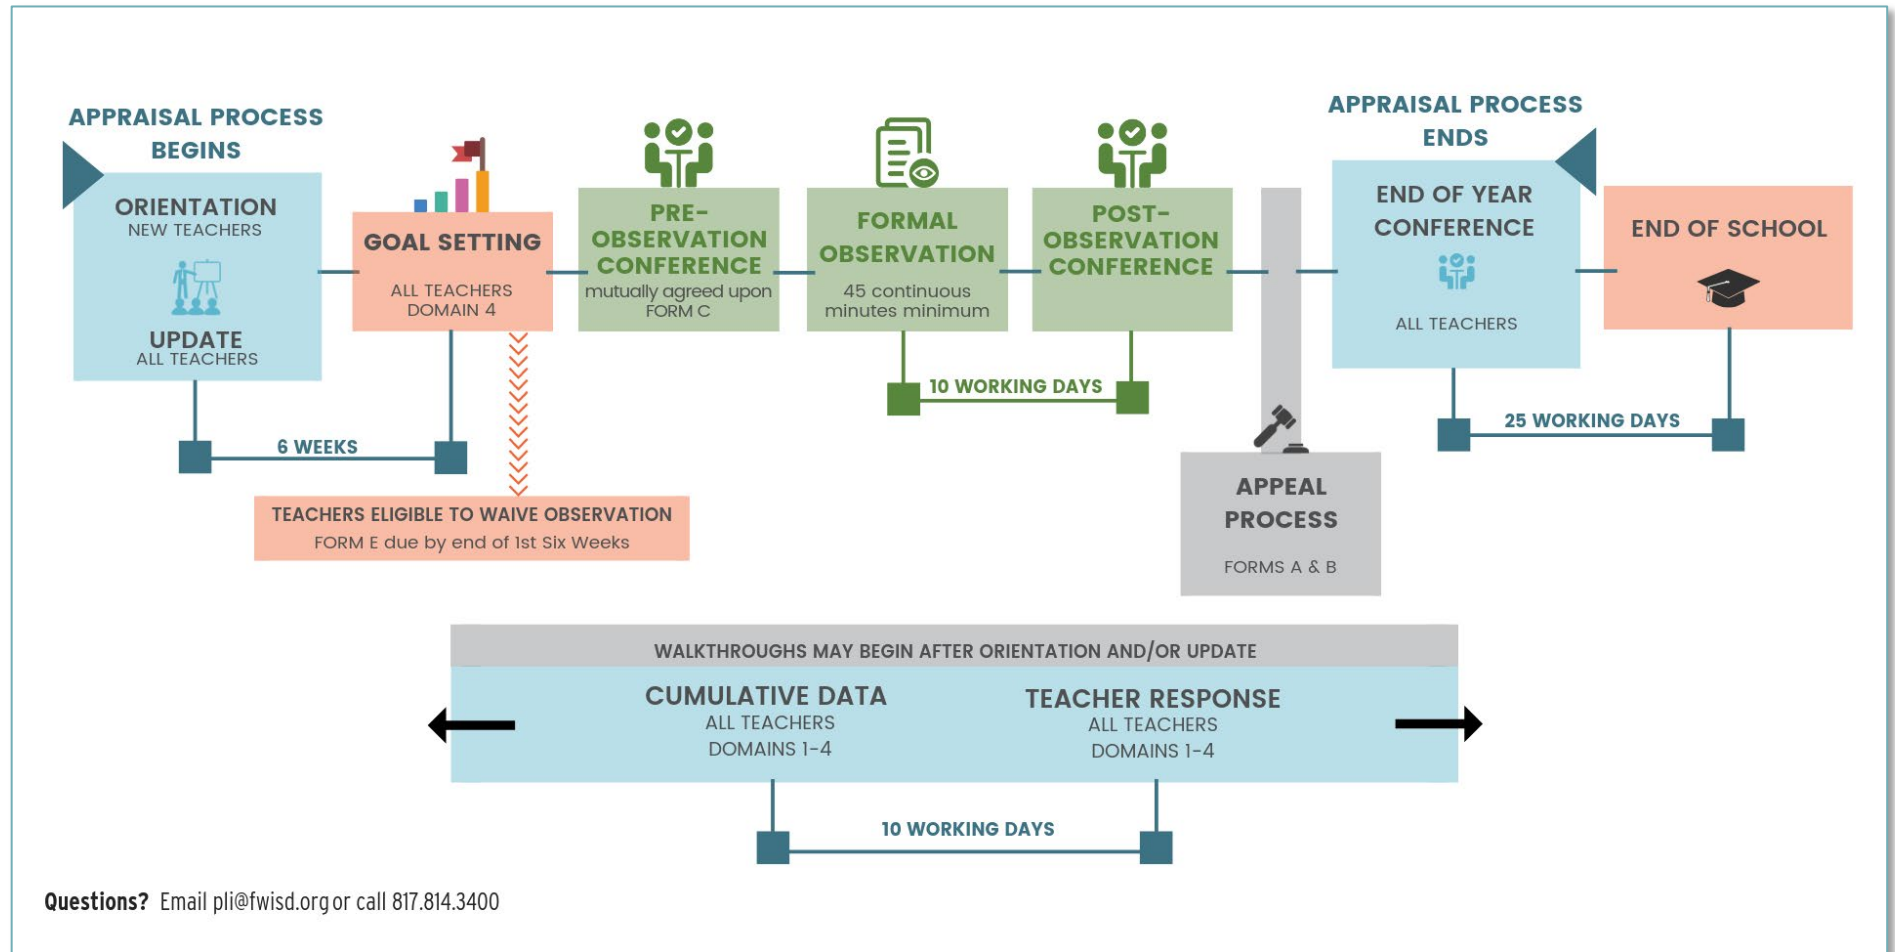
APPRAISAL PROCESS BEGINS

ORIENTATION
NEW TEACHERS

UPDATE
ALL TEACHERS

GOAL SETTING
ALL TEACHERS
DOMAIN 4

PRE-OBSERVATION CONFERENCE
mutually agreed upon
FORM C

FORMAL OBSERVATION
45 continuous minutes minimum

POST-OBSERVATION CONFERENCE

APPRAISAL PROCESS ENDS

END OF YEAR CONFERENCE
ALL TEACHERS

END OF SCHOOL

10 WORKING DAYS

6 WEEKS

25 WORKING DAYS

TEACHERS ELIGIBLE TO WAIVE OBSERVATION
FORM E due by end of 1st Six Weeks

APPEAL PROCESS
FORMS A & B

WALKTHROUGHS MAY BEGIN AFTER ORIENTATION AND/OR UPDATE

CUMULATIVE DATA
ALL TEACHERS
DOMAINS 1-4

TEACHER RESPONSE
ALL TEACHERS
DOMAINS 1-4

10 WORKING DAYS

Questions? Email pli@fwisd.org or call 817.814.3400